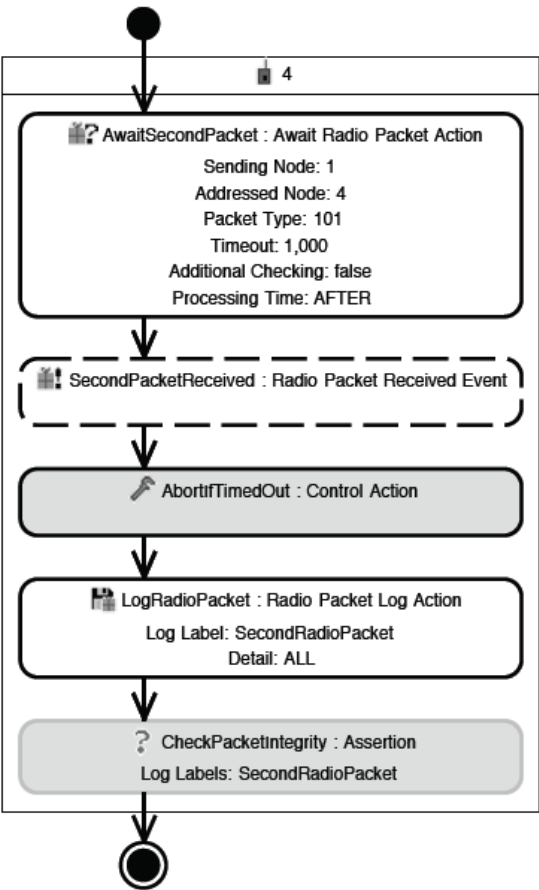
4

AwaitSecondPacket : Await Radio Packet Action
Sending Node: 1
Addressed Node: 4
Packet Type: 101
Timeout: 1,000
Additional Checking: false
Processing Time: AFTER

SecondPacketReceived : Radio Packet Received Event

AbortIfTimedOut : Control Action

LogRadioPacket : Radio Packet Log Action
Log Label: SecondRadioPacket
Detail: ALL

CheckPacketIntegrity : Assertion
Log Labels: SecondRadioPacket